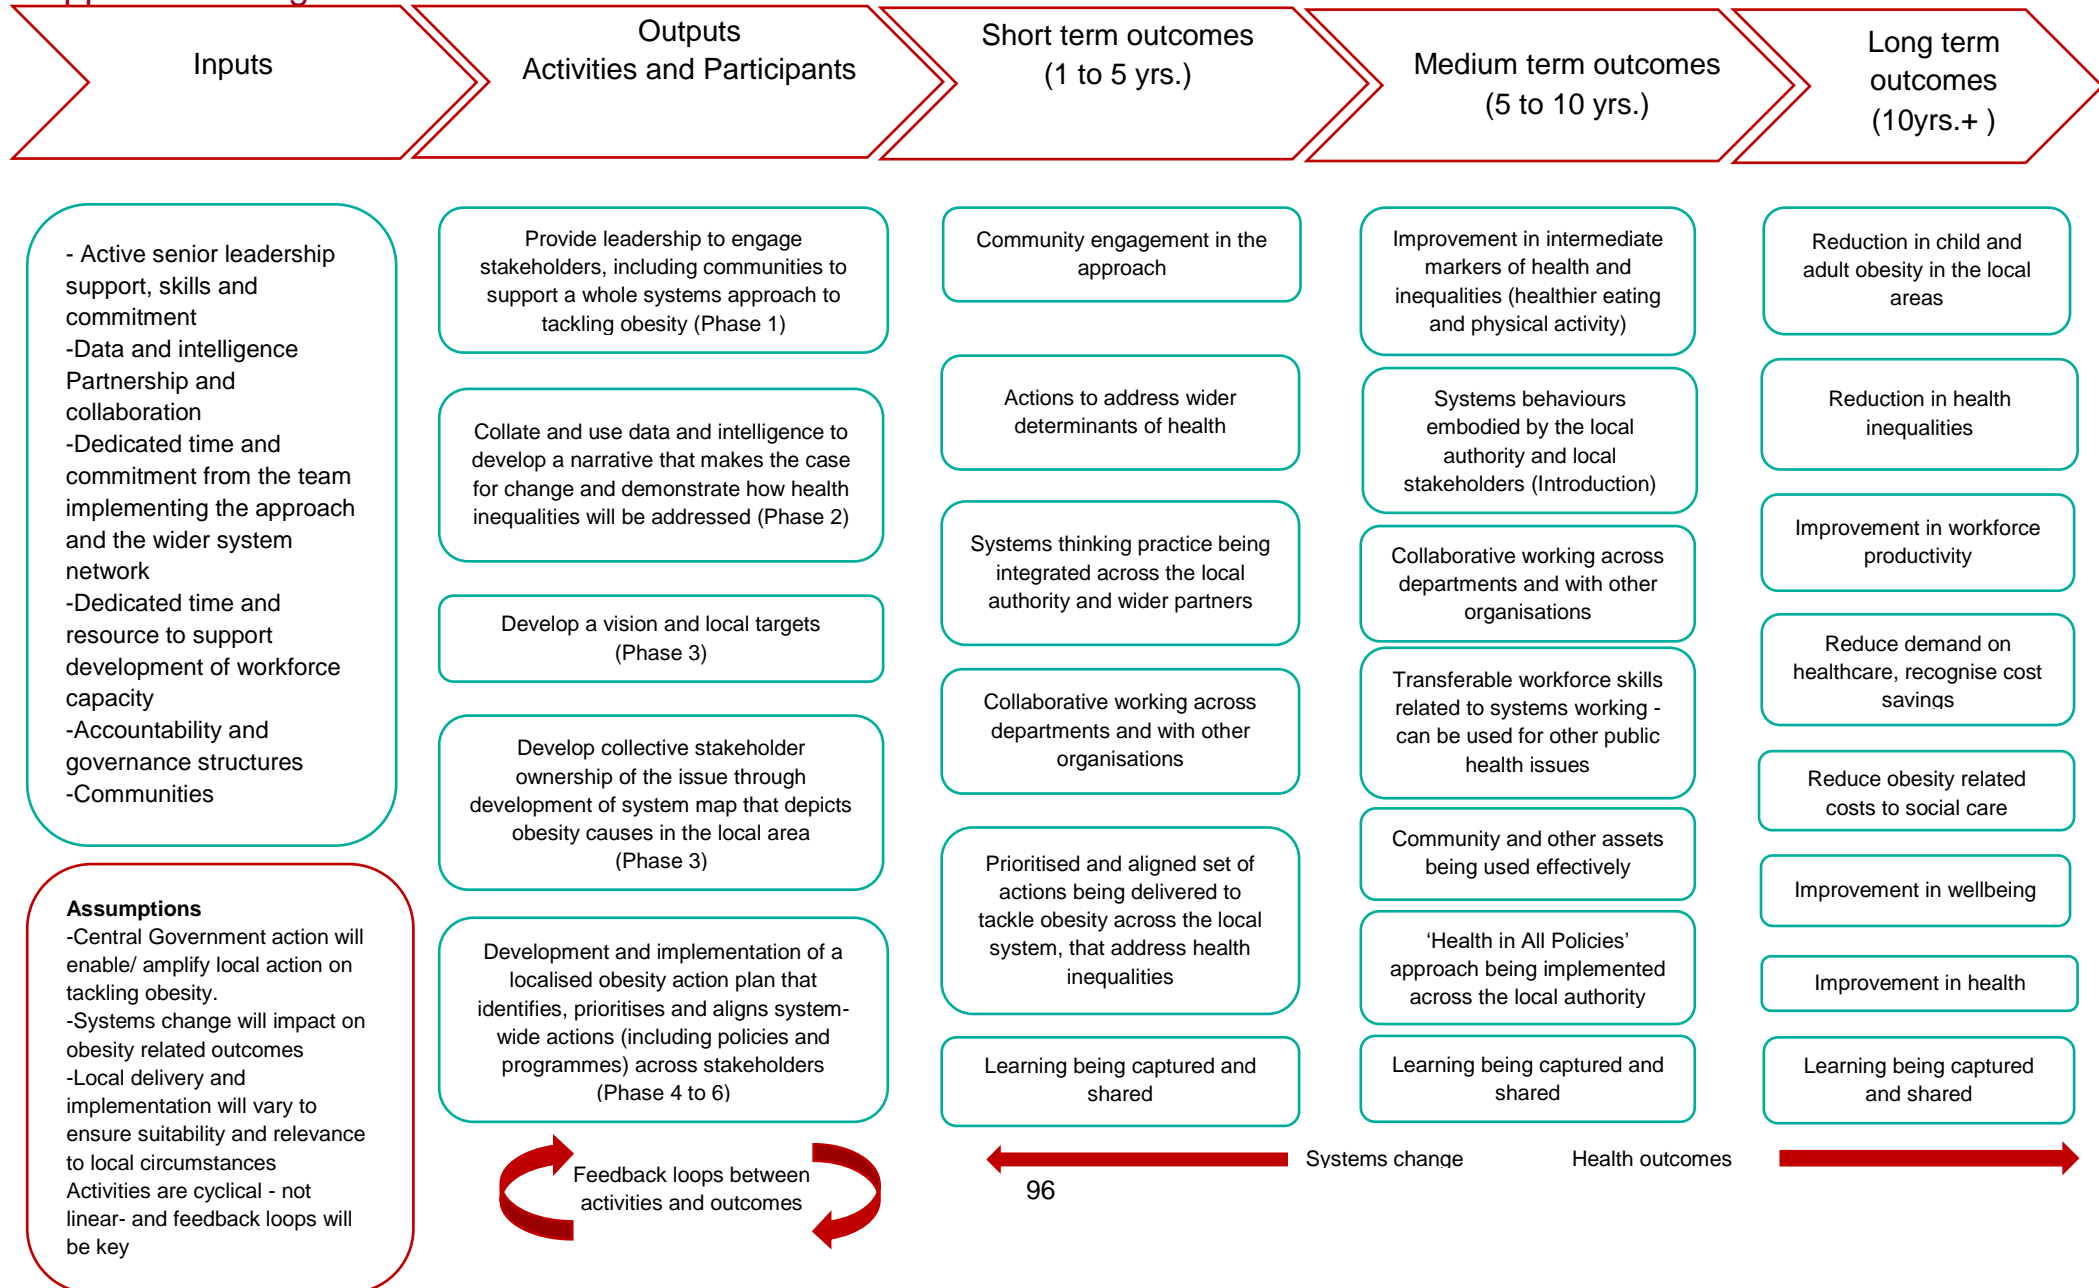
Inputs

Outputs
Activities and Participants

Short term outcomes
(1 to 5 yrs.)

Medium term outcomes
(5 to 10 yrs.)

Long term outcomes
(10yrs.+ )

- Active senior leadership support, skills and commitment
-Data and intelligence Partnership and collaboration
-Dedicated time and commitment from the team implementing the approach and the wider system network
-Dedicated time and resource to support development of workforce capacity
-Accountability and governance structures
-Communities

Assumptions
-Central Government action will enable/ amplify local action on tackling obesity.
-Systems change will impact on obesity related outcomes
-Local delivery and implementation will vary to ensure suitability and relevance to local circumstances
Activities are cyclical - not linear- and feedback loops will be key

Provide leadership to engage stakeholders, including communities to support a whole systems approach to tackling obesity (Phase 1)

Collate and use data and intelligence to develop a narrative that makes the case for change and demonstrate how health inequalities will be addressed (Phase 2)

Develop a vision and local targets (Phase 3)

Develop collective stakeholder ownership of the issue through development of system map that depicts obesity causes in the local area (Phase 3)

Development and implementation of a localised obesity action plan that identifies, prioritises and aligns system-wide actions (including policies and programmes) across stakeholders (Phase 4 to 6)

Feedback loops between activities and outcomes

Community engagement in the approach

Actions to address wider determinants of health

Systems thinking practice being integrated across the local authority and wider partners

Collaborative working across departments and with other organisations

Prioritised and aligned set of actions being delivered to tackle obesity across the local system, that address health inequalities

Learning being captured and shared

Improvement in intermediate markers of health and inequalities (healthier eating and physical activity)

Systems behaviours embodied by the local authority and local stakeholders (Introduction)

Collaborative working across departments and with other organisations

Transferable workforce skills related to systems working - can be used for other public health issues

Community and other assets being used effectively

‘Health in All Policies’ approach being implemented across the local authority

Learning being captured and shared

Reduction in child and adult obesity in the local areas

Reduction in health inequalities

Improvement in workforce productivity

Reduce demand on healthcare, recognise cost savings

Reduce obesity related costs to social care

Improvement in wellbeing

Improvement in health

Learning being captured and shared

Systems change

Health outcomes

96